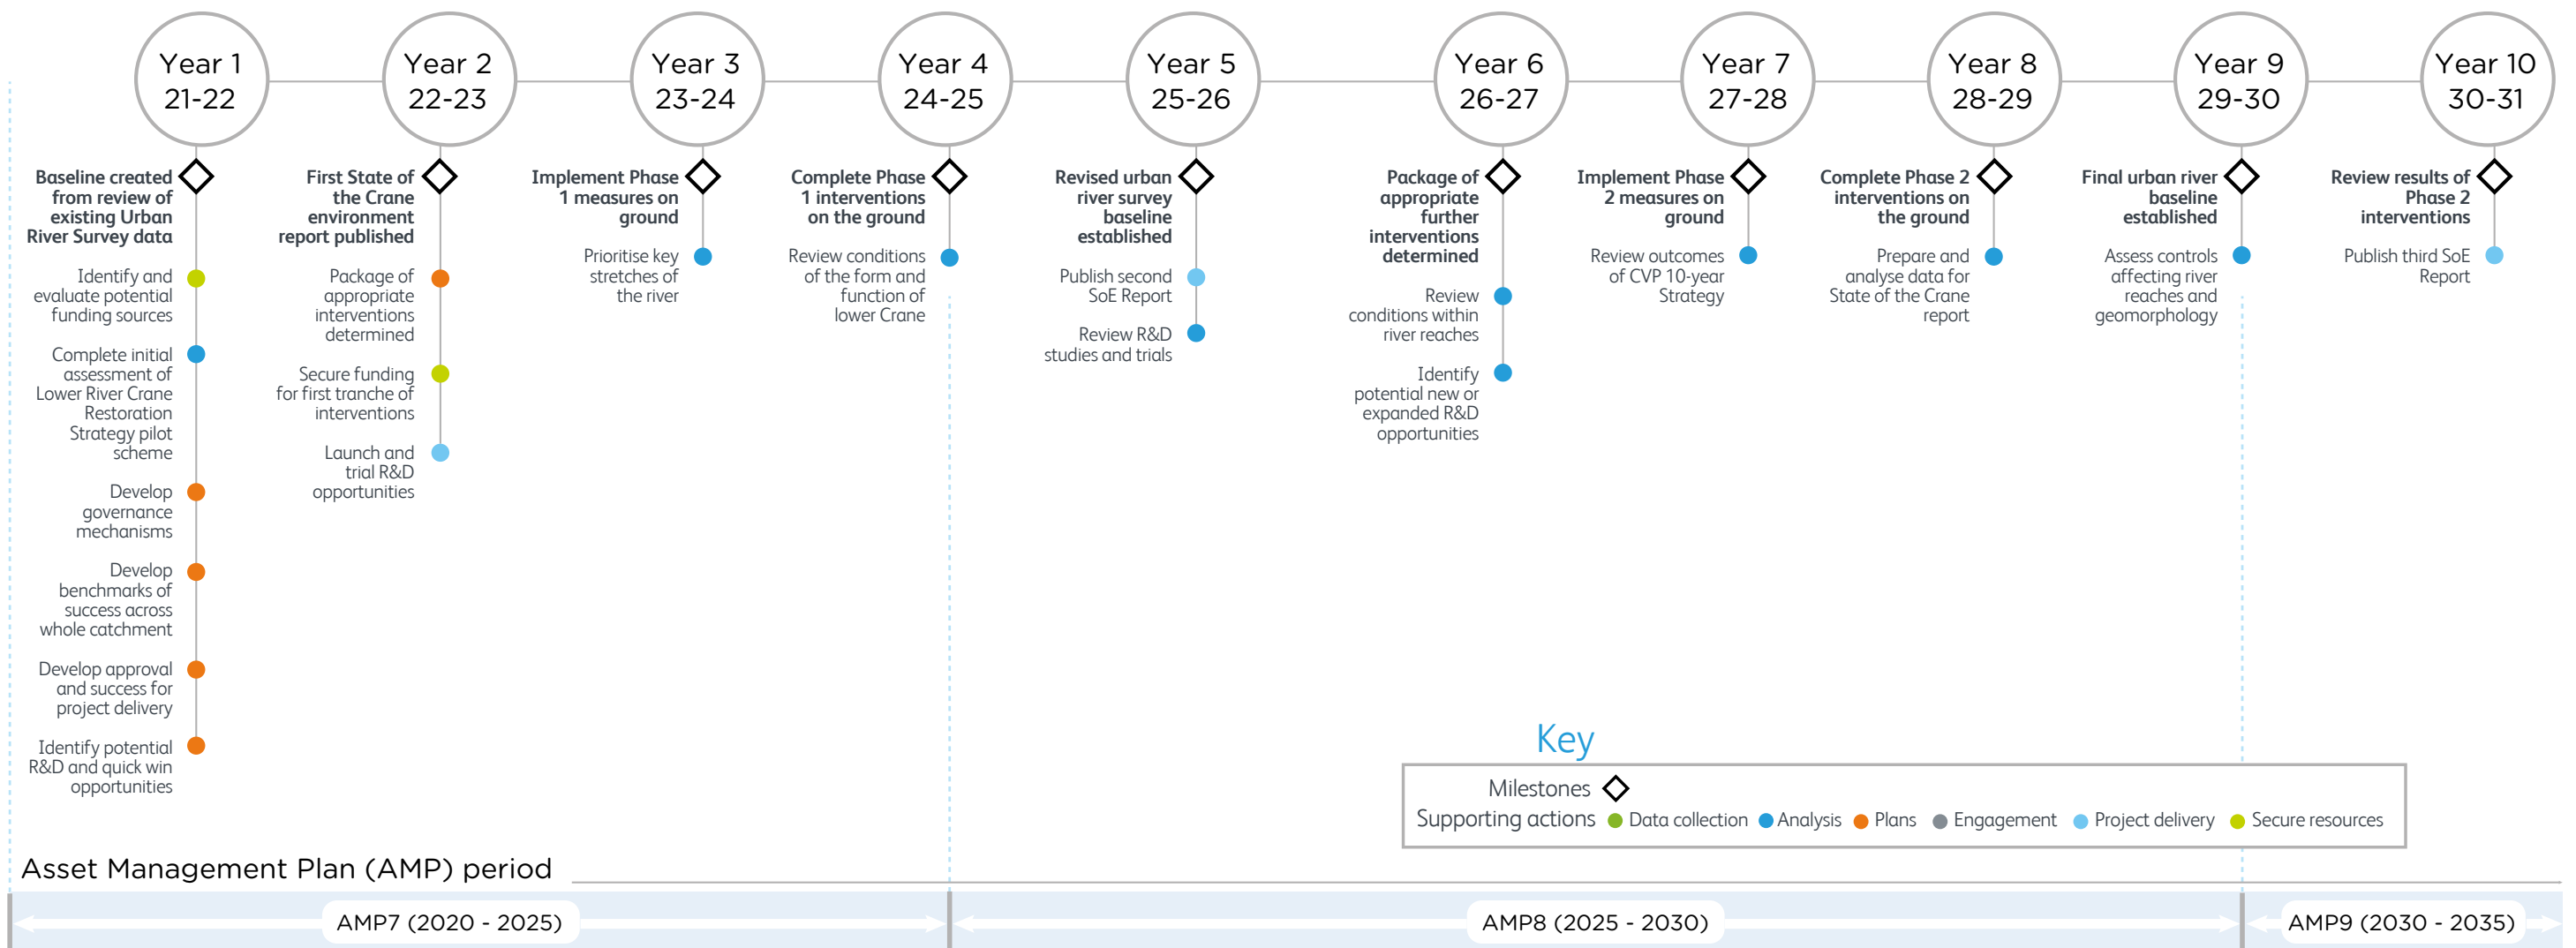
Year 1
21-22

Year 2
22-23

Year 3
23-24

Year 4
24-25

Year 5
25-26

Year 6
26-27

Year 7
27-28

Year 8
28-29

Year 9
29-30

Year 10
30-31

**Baseline created from review of existing Urban River Survey data**

Identify and evaluate potential funding sources

Complete initial assessment of Lower River Crane Restoration Strategy pilot scheme

Develop governance mechanisms

Develop benchmarks of success across whole catchment

Develop approval and success for project delivery

Identify potential R&D and quick win opportunities

**First State of the Crane environment report published**

Package of appropriate interventions determined

Secure funding for first tranche of interventions

Launch and trial R&D opportunities

**Implement Phase 1 measures on ground**

Prioritise key stretches of the river

**Complete Phase 1 interventions on the ground**

Review conditions of the form and function of lower Crane

**Revised urban river survey baseline established**

Publish second SoE Report

Review R&D studies and trials

**Package of appropriate further interventions determined**

Review conditions within river reaches

Identify potential new or expanded R&D opportunities

**Implement Phase 2 measures on ground**

Review outcomes of CVP 10-year Strategy

**Complete Phase 2 interventions on the ground**

Prepare and analyse data for State of the Crane report

**Final urban river baseline established**

Assess controls affecting river reaches and geomorphology

**Review results of Phase 2 interventions**

Publish third SoE Report

Key
Milestones
Supporting actions Data collection Analysis Plans Engagement Project delivery Secure resources

Asset Management Plan (AMP) period

AMP7 (2020 - 2025)

AMP8 (2025 - 2030)

AMP9 (2030 - 2035)